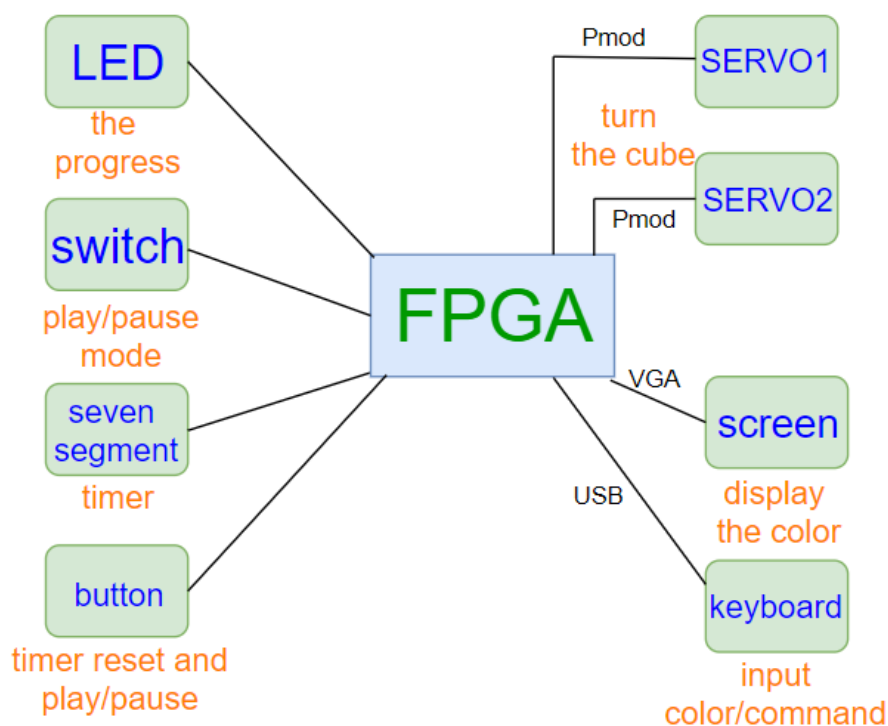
LED
the progress

switch
play/pause mode

seven segment
timer

button
timer reset and play/pause

FPGA

Pmod
SERVO1
turn the cube

Pmod
SERVO2

VGA
screen
display the color

USB
keyboard
input color/command